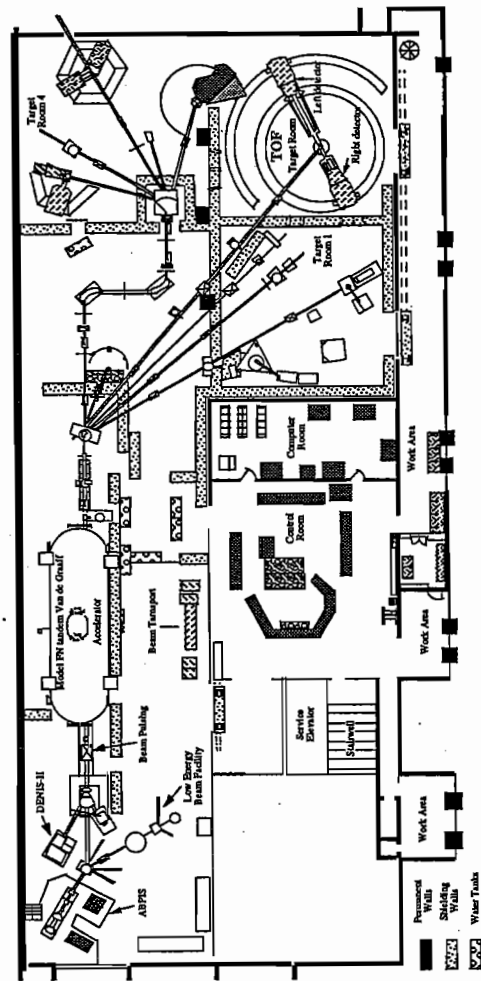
Target Room 4

TOF

Target Room

Left detector

Right detector

Target Room 1

Computer Room

Control Room

Work Area

Work Area

Work Area

Model FN tandem Van de Graaff Accelerator

Beam Transport

Beam Pulsing

Service Elevator

Stairwell

DENIS-II

Low Energy Beam Facility

ABPIS

Permanent Walls

Shielding Walls

Water Tanks